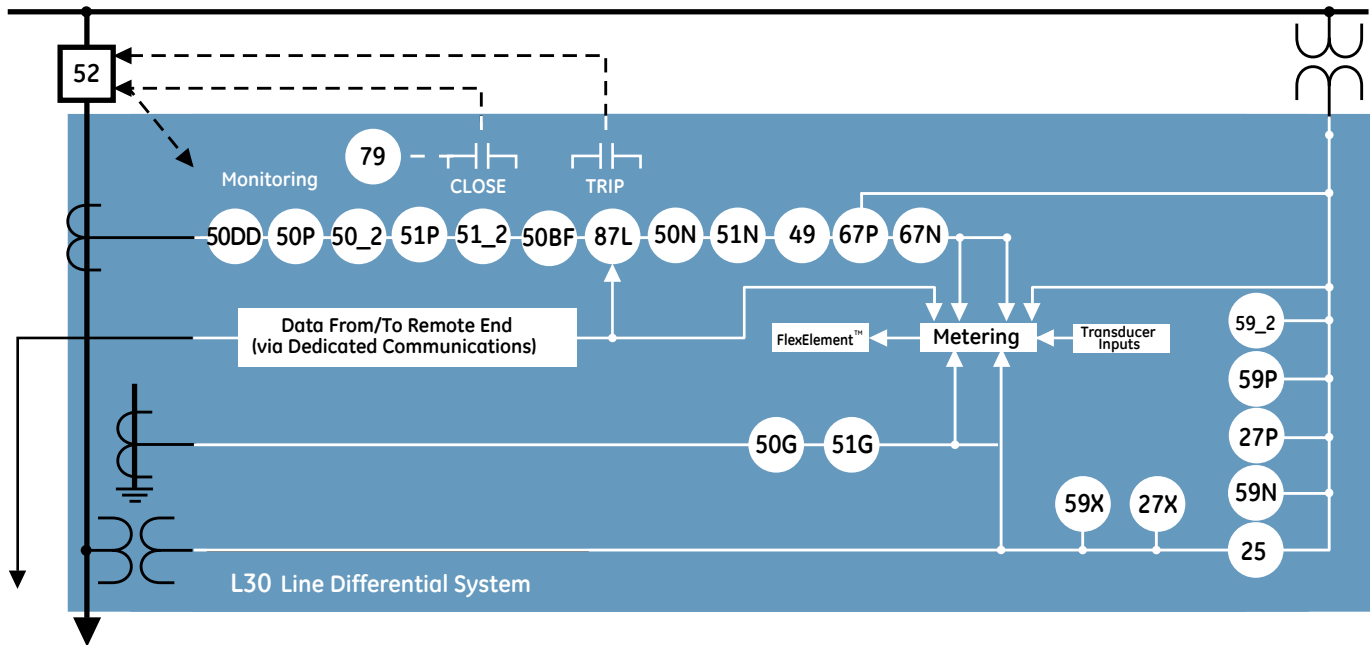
52

79

CLOSE

TRIP

Monitoring

50DD 50P 50_2 51P 51_2 50BF 87L 50N 51N 49 67P 67N

Data From/To Remote End
(via Dedicated Communications)

FlexElement™

Metering

Transducer Inputs

59_2

59P

50G 51G

27P

59N

59X 27X

25

L30 Line Differential System